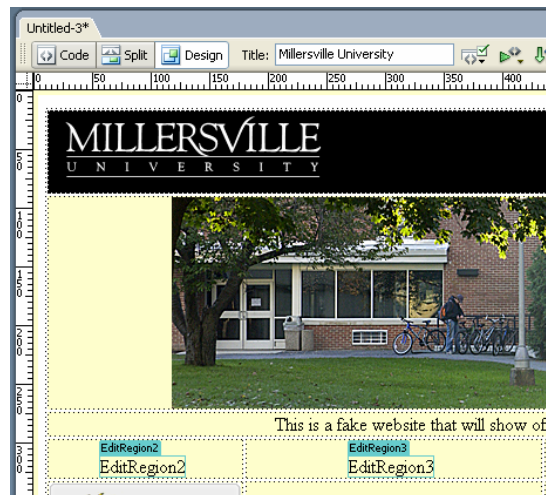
Untitled-3*

Code Split Design Title: Millersville University

0 50 100 150 200 250 300 350 400

0 50 100 150 200 250 300

MILLERSVILLE
U N I V E R S I T Y

This is a fake website that will show of

EditRegion2
EditRegion2

EditRegion3
EditRegion3